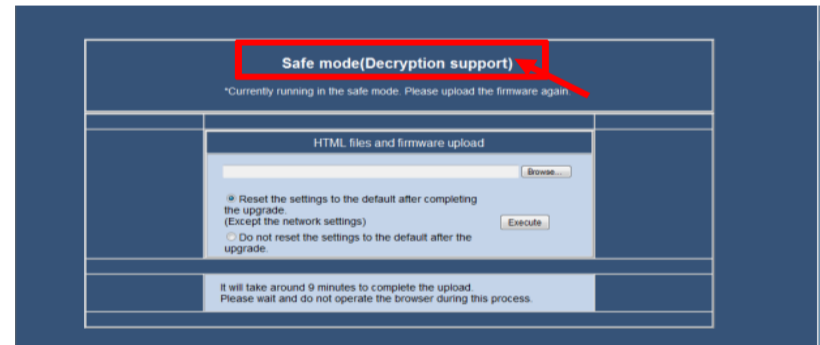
Safe mode(Decryption support)

*Currently running in the safe mode. Please upload the firmware again.

HTML files and firmware upload

Browse...

Reset the settings to the default after completing the upgrade.
(Except the network settings)

Execute

Do not reset the settings to the default after the upgrade.

It will take around 9 minutes to complete the upload.
Please wait and do not operate the browser during this process.